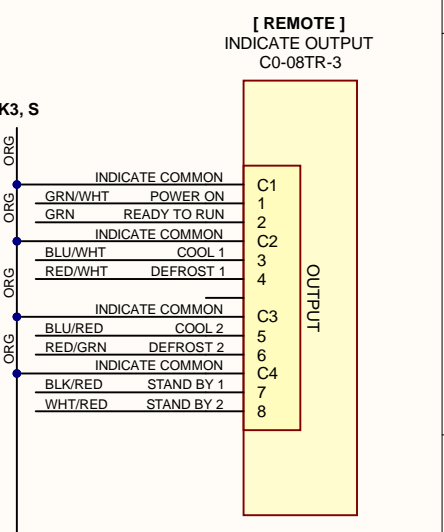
[ REMOTE ]
INDICATE OUTPUT
C0-08TR-3

K3, S

ORG
ORG
ORG
ORG

INDICATE COMMON
GRN/WHT POWER ON
GRN READY TO RUN
INDICATE COMMON
BLU/WHT COOL 1
RED/WHT DEFROST 1
INDICATE COMMON
BLU/RED COOL 2
RED/GRN DEFROST 2
INDICATE COMMON
BLK/RED STAND BY 1
WHT/RED STAND BY 2

C1
1
2
C2
3
4
C3
5
6
C4
7
8

OUTPUT